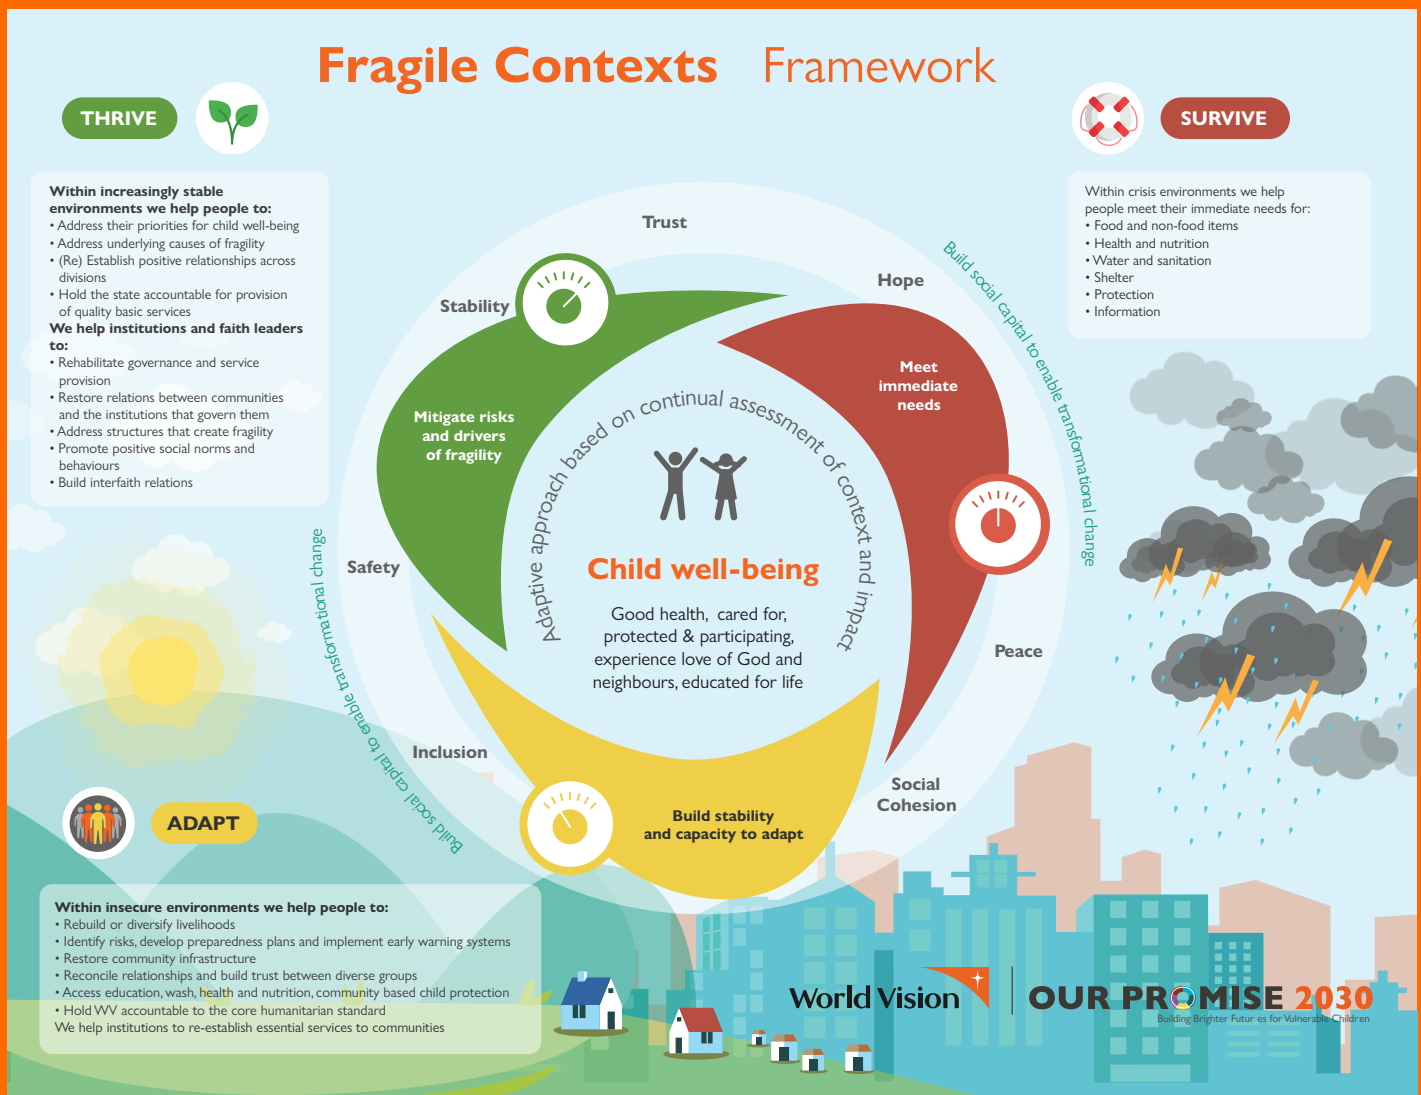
Fragile Contexts Framework

THRIVE

Within increasingly stable environments we help people to:
• Address their priorities for child well-being
• Address underlying causes of fragility
• (Re) Establish positive relationships across divisions
• Hold the state accountable for provision of quality basic services
We help institutions and faith leaders to:
• Rehabilitate governance and service provision
• Restore relations between communities and the institutions that govern them
• Address structures that create fragility
• Promote positive social norms and behaviours
• Build interfaith relations

SURVIVE

Within crisis environments we help people meet their immediate needs for:
• Food and non-food items
• Health and nutrition
• Water and sanitation
• Shelter
• Protection
• Information

Trust

Hope

Stability

Build social capital to enable transformational change

Meet immediate needs

Mitigate risks and drivers of fragility

Adaptive approach based on continual assessment of context and impact

Safety

Child well-being

Good health, cared for, protected & participating, experience love of God and neighbours, educated for life

Peace

Build social capital to enable transformational change

Inclusion

Social Cohesion

Build stability and capacity to adapt

ADAPT

Within insecure environments we help people to:
• Rebuild or diversify livelihoods
• Identify risks, develop preparedness plans and implement early warning systems
• Restore community infrastructure
• Reconcile relationships and build trust between diverse groups
• Access education, wash, health and nutrition, community based child protection
• Hold WV accountable to the core humanitarian standard
We help institutions to re-establish essential services to communities

World Vision

OUR PROMISE 2030
Building Brighter Futur es for Vulnerable Children